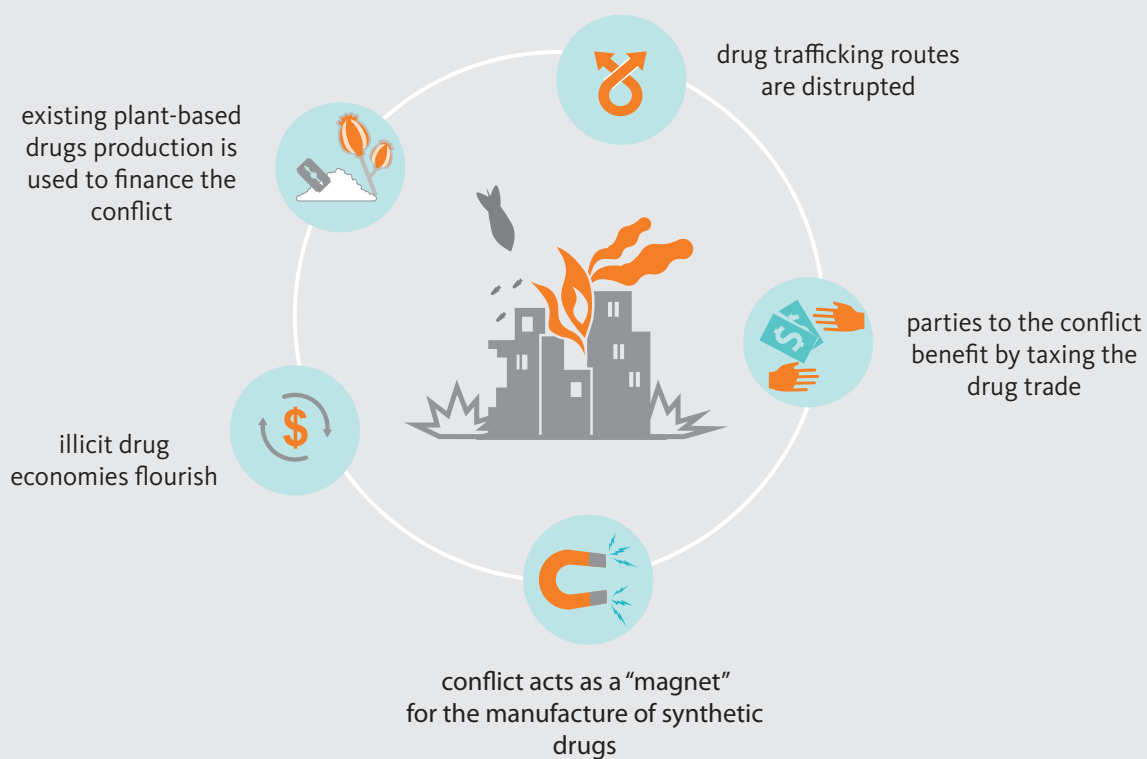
drug trafficking routes are distrupted

existing plant-based drugs production is used to finance the conflict

parties to the conflict benefit by taxing the drug trade

illicit drug economies flourish

conflict acts as a “magnet” for the manufacture of synthetic drugs